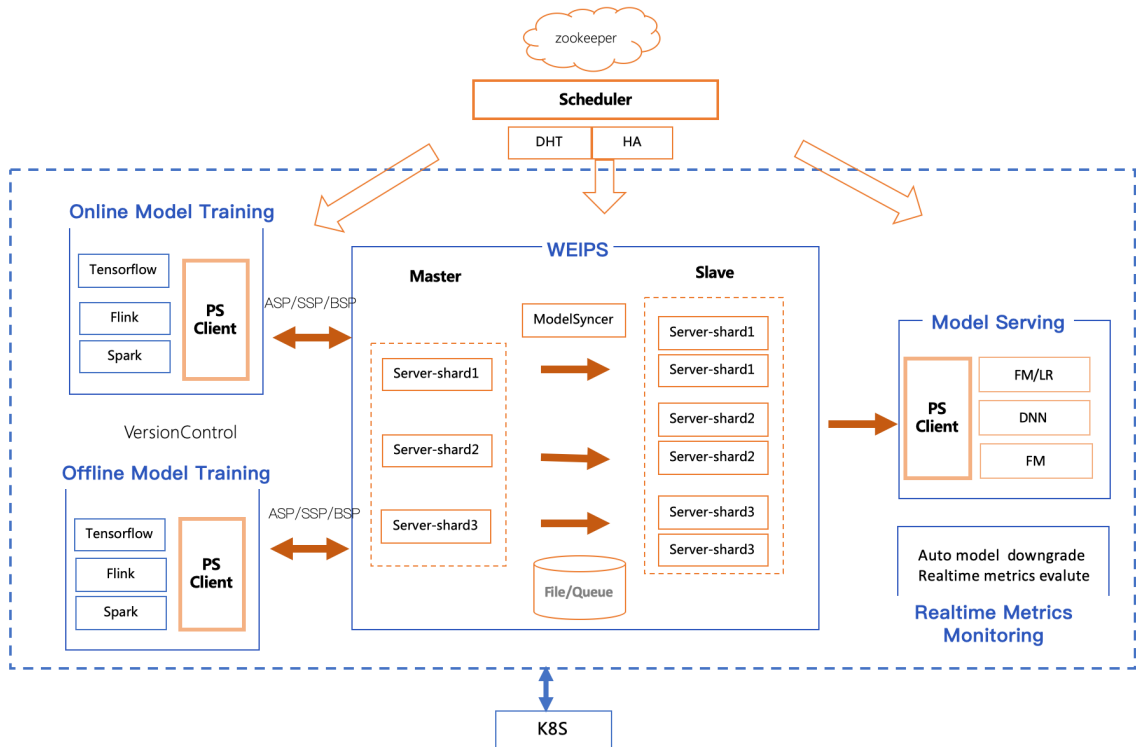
zookeeper

Scheduler

DHT HA

Online Model Training

Tensorflow

Flink

Spark

PS Client

ASP/SSP/BSP

VersionControl

Offline Model Training

Tensorflow

Flink

Spark

PS Client

ASP/SSP/BSP

WEIPS

Master

Slave

ModelSyncer

Server-shard1

Server-shard2

Server-shard3

Server-shard1
Server-shard1

Server-shard2
Server-shard2

Server-shard3
Server-shard3

File/Queue

Model Serving

PS Client

FM/LR

DNN

FM

Auto model downgrade
Realtime metrics evalute

Realtime Metrics Monitoring

K8S